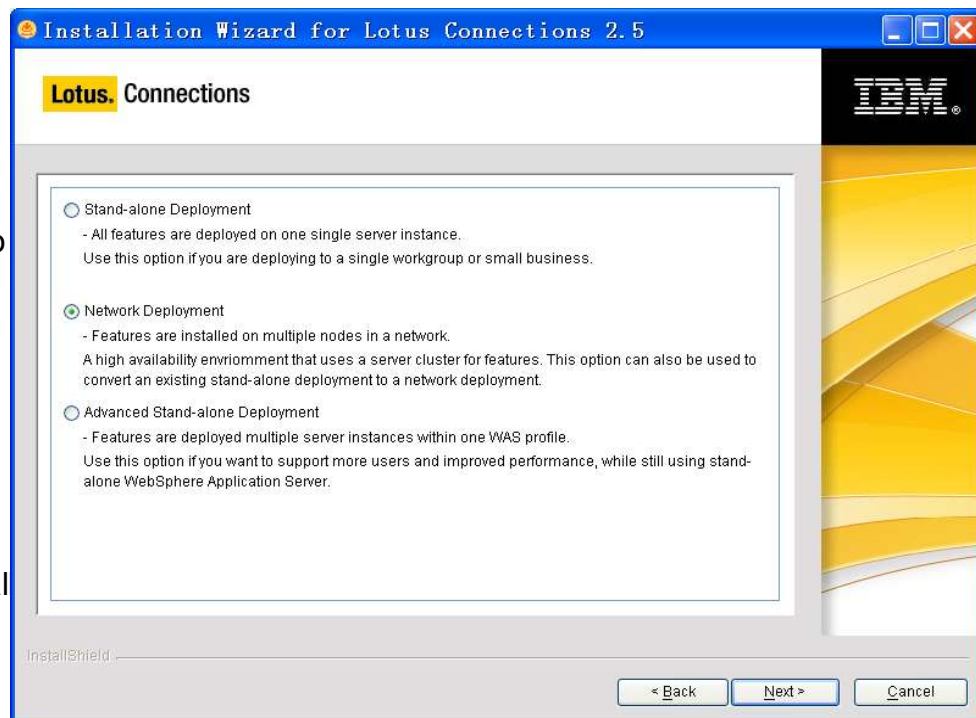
Installation Wizard for Lotus Connections 2.5

Lotus. Connections

IBM.

Stand-alone Deployment
- All features are deployed on one single server instance.
Use this option if you are deploying to a single workgroup or small business.

Network Deployment
- Features are installed on multiple nodes in a network.
A high availability enviroimment that uses a server cluster for features. This option can also be used to convert an existing stand-alone deployment to a network deployment.

Advanced Stand-alone Deployment
- Features are deployed multiple server instances within one WAS profile.
Use this option if you want to support more users and improved performance, while still using stand-alone WebSphere Application Server.

InstallShield

< Back   Next >   Cancel